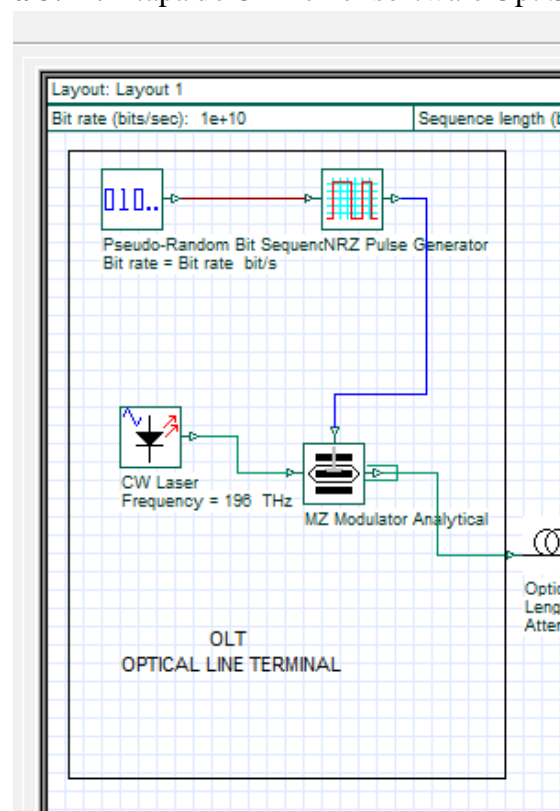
Layout: Layout 1

Bit rate (bits/sec): 1e+10

Sequence length (b

010..

Pseudo-Random Bit SequencNRZ Pulse Generator
Bit rate = Bit rate bit/s

CW Laser
Frequency = 196 THz

MZ Modulator Analytical

Optic
Leng
Atter

OLT
OPTICAL LINE TERMINAL